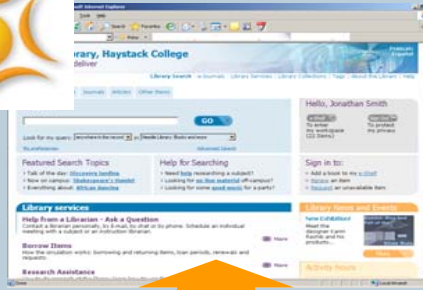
soft Internet Explorer
Tools Help
Search Favorites
Library, Haystack College
deliver
Français
Español
Library Search | e-Journals | Library Services | Library Collections | Tags | About the Libraries | Help
Journals Articles Other Items
GO
Look for my query: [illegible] in: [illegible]
Advanced Search
Hello, Jonathan Smith
To enter my workspace
To protect my privacy
Featured Search Topics
Talk of the day: Discovery landing
Now on campus: Shakespeare's Hamlet
Everything about: African America
Help for Searching
Need help researching a subject?
Looking for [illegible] material off-campus?
Looking for some good music for a party?
Sign in to:
Add a book to my e-Shelf
Renew an item
Request an unavailable item
Library services
Help from a Librarian - Ask a Question
Contact a librarian personally, by E-mail, by chat or by phone. Schedule an individual meeting with a subject or an instruction librarian.
More
Borrow Items
How the circulation works: borrowing and returning items, loan periods, renewals and requests.
More
Research Assistance
Library News and Events
New Exhibition!
Meet the designer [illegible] and his products...
More
Activity Hours
Local intranet